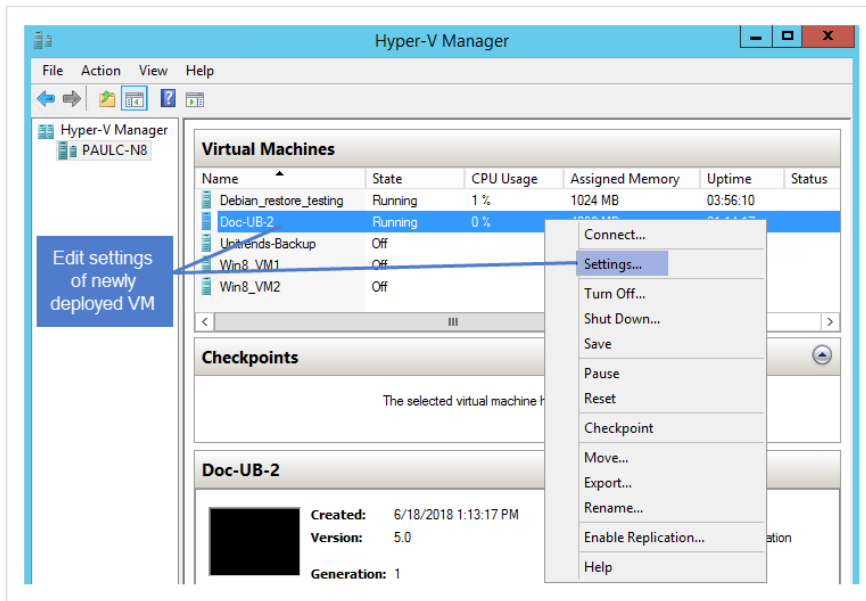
Hyper-V Manager

File Action View Help

Hyper-V Manager
PAULC-N8

Virtual Machines

| Name | State | CPU Usage | Assigned Memory | Uptime | Status |
|---|---|---|---|---|---|
| Debian_restore_testing | Running | 1 % | 1024 MB | 03:56:10 | |
| Doc-UB-2 | Running | 0 % | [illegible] | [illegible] | |
| Unitrends-Backup | Off | | | | |
| Win8_VM1 | Off | | | | |
| Win8_VM2 | Off | | | | |

Edit settings of newly deployed VM

Checkpoints

The selected virtual machine h

Doc-UB-2

Created: 6/18/2018 1:13:17 PM
Version: 5.0
Generation: 1

ation

Connect...
Settings...
Turn Off...
Shut Down...
Save
Pause
Reset
Checkpoint
Move...
Export...
Rename...
Enable Replication...
Help